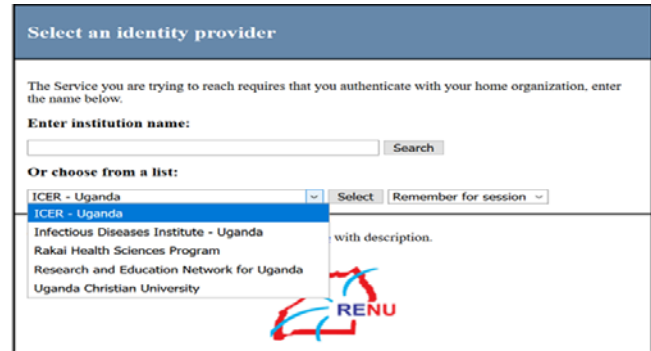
Select an identity provider

The Service you are trying to reach requires that you authenticate with your home organization, enter the name below.

Enter institution name:

Search

Or choose from a list:

ICER - Uganda

Select

Remember for session

ICER - Uganda
Infectious Diseases Institute - Uganda
Rakai Health Sciences Program
Research and Education Network for Uganda
Uganda Christian University

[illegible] with description.

RENU